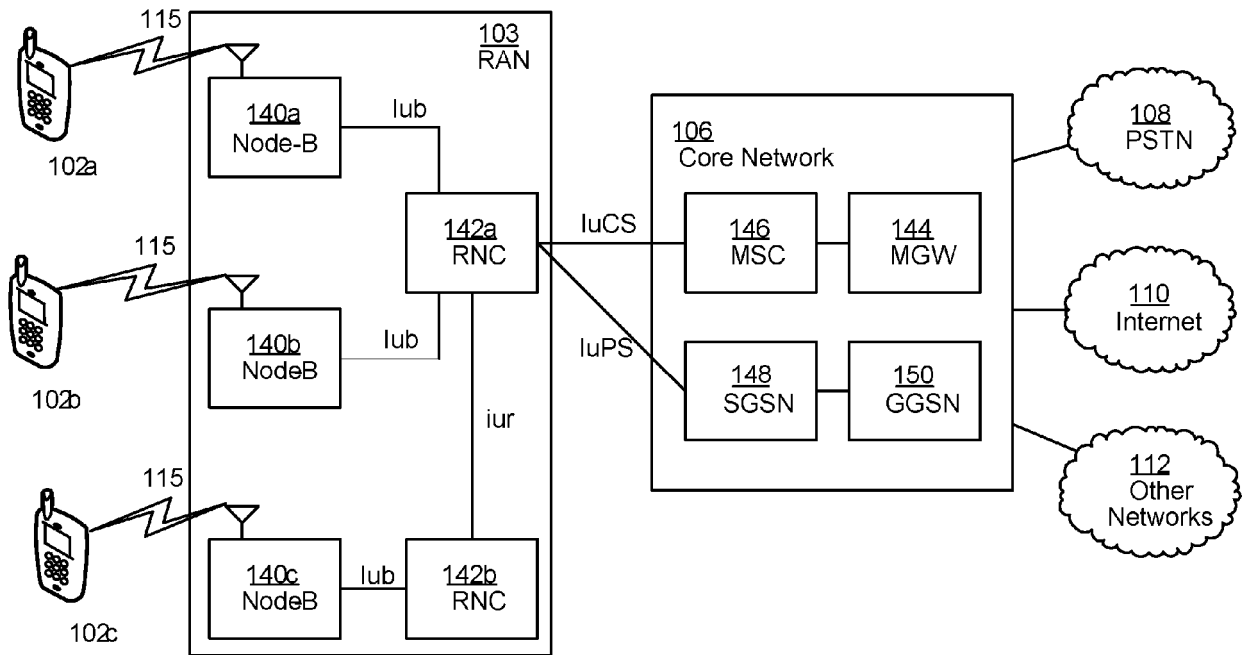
115

102a

103
RAN

140a
Node-B

Iub

142a
RNC

115

102b

140b
NodeB

Iub

iur

115

102c

140c
NodeB

Iub

142b
RNC

IuCS

IuPS

106
Core Network

146
MSC

144
MGW

148
SGSN

150
GGSN

108
PSTN

110
Internet

112
Other
Networks